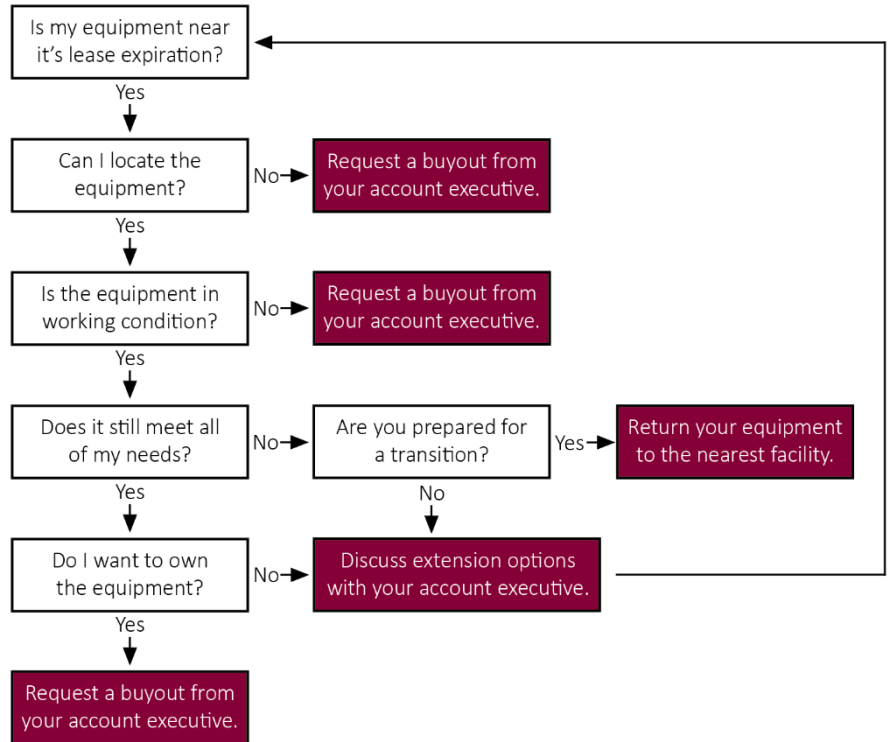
Is my equipment near it's lease expiration?

Yes

Can I locate the equipment?

No

Request a buyout from your account executive.

Yes

Is the equipment in working condition?

No

Request a buyout from your account executive.

Yes

Does it still meet all of my needs?

No

Are you prepared for a transition?

Yes

Return your equipment to the nearest facility.

No

Yes

Do I want to own the equipment?

No

Discuss extension options with your account executive.

Yes

Request a buyout from your account executive.